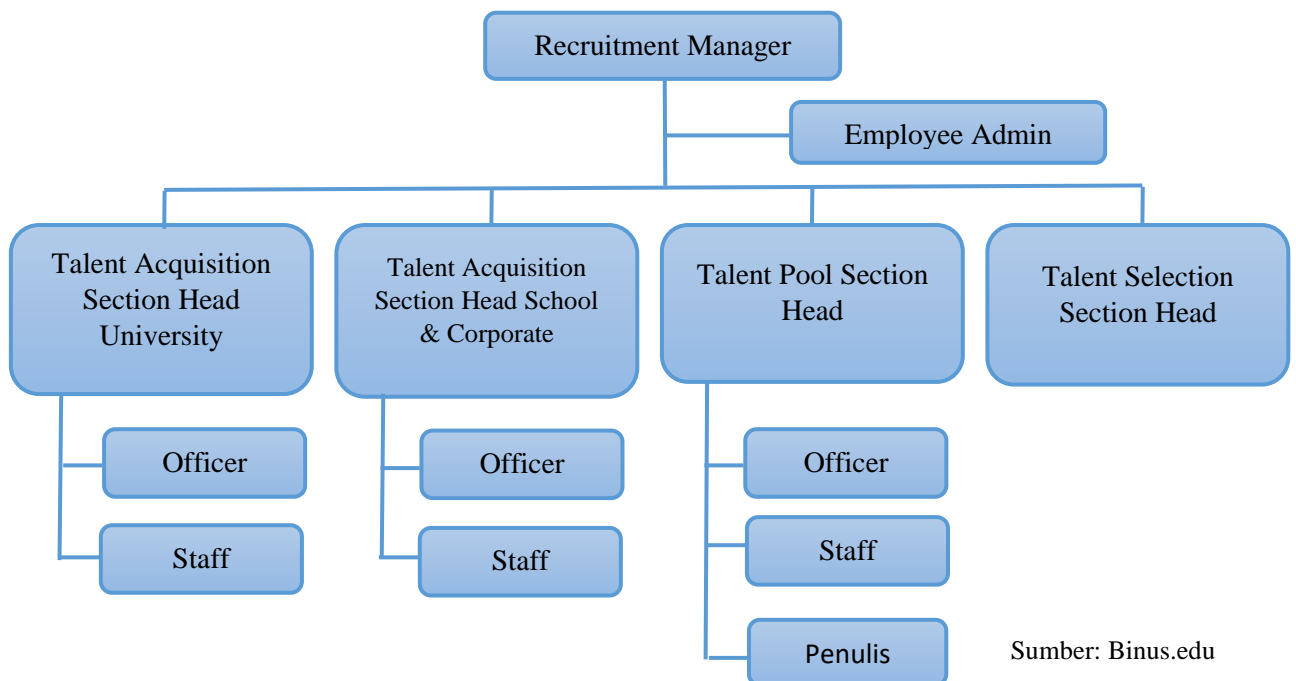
Recruitment Manager

Employee Admin

Talent Acquisition Section Head University

Officer

Staff

Talent Acquisition Section Head School & Corporate

Officer

Staff

Talent Pool Section Head

Officer

Staff

Penulis

Talent Selection Section Head

Sumber: Binus.edu